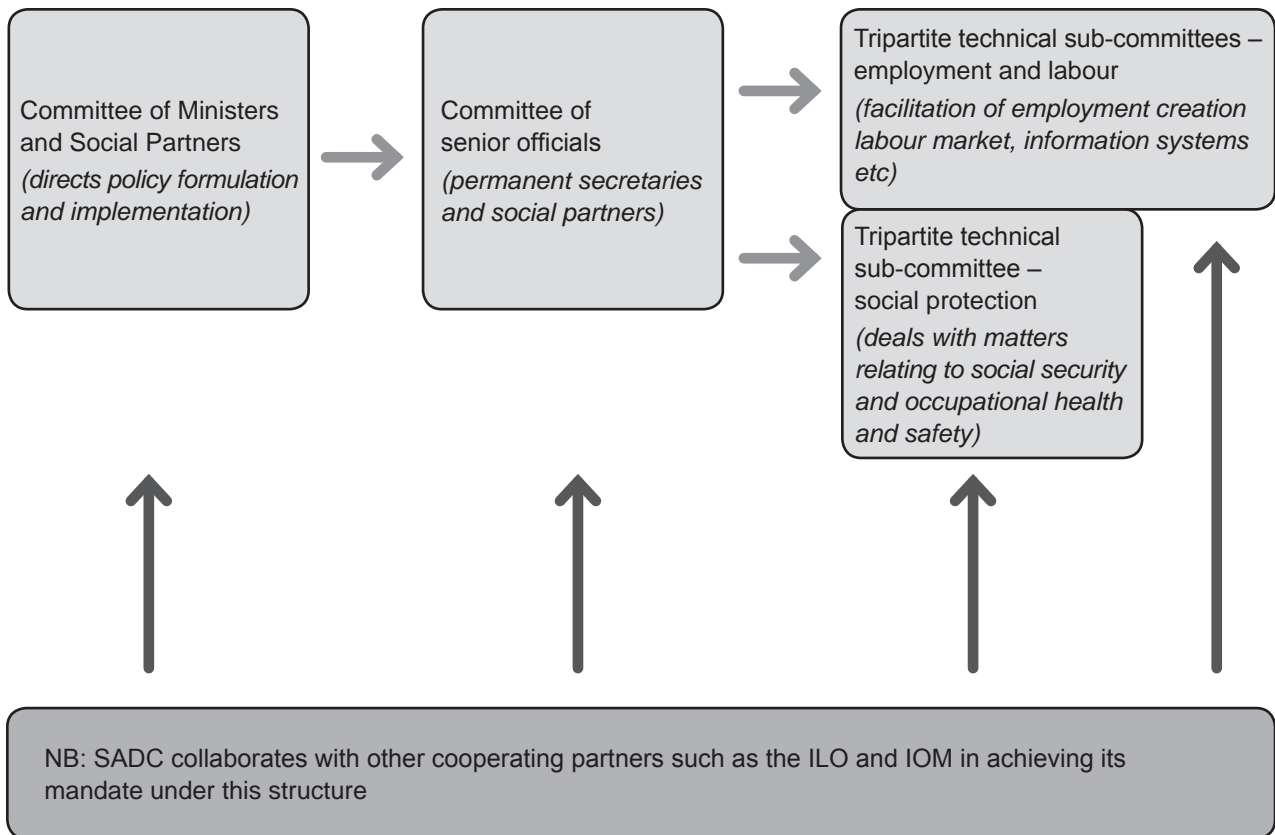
Committee of Ministers and Social Partners
*(directs policy formulation and implementation)*

Committee of senior officials
*(permanent secretaries and social partners)*

Tripartite technical sub-committees – employment and labour
*(facilitation of employment creation labour market, information systems etc)*

Tripartite technical sub-committee – social protection
*(deals with matters relating to social security and occupational health and safety)*

NB: SADC collaborates with other cooperating partners such as the ILO and IOM in achieving its mandate under this structure